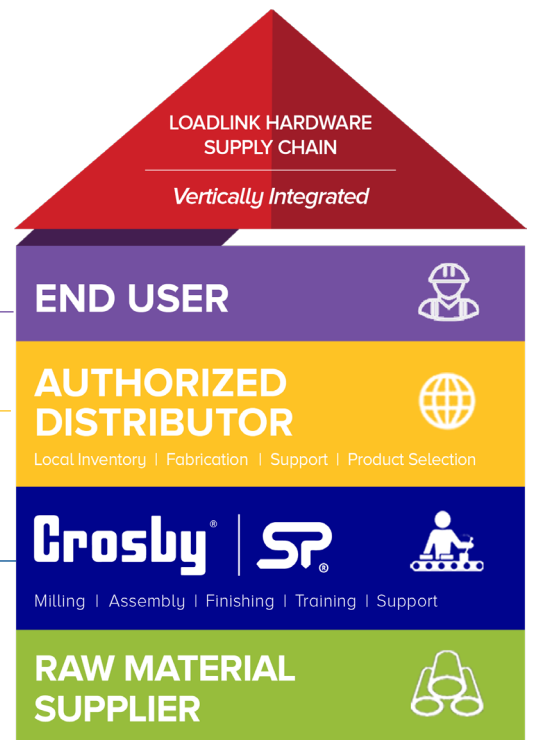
LOADLINK HARDWARE SUPPLY CHAIN

Vertically Integrated

END USER

AUTHORIZED DISTRIBUTOR

Local Inventory | Fabrication | Support | Product Selection

Crosby® | SP®

Milling | Assembly | Finishing | Training | Support

RAW MATERIAL SUPPLIER